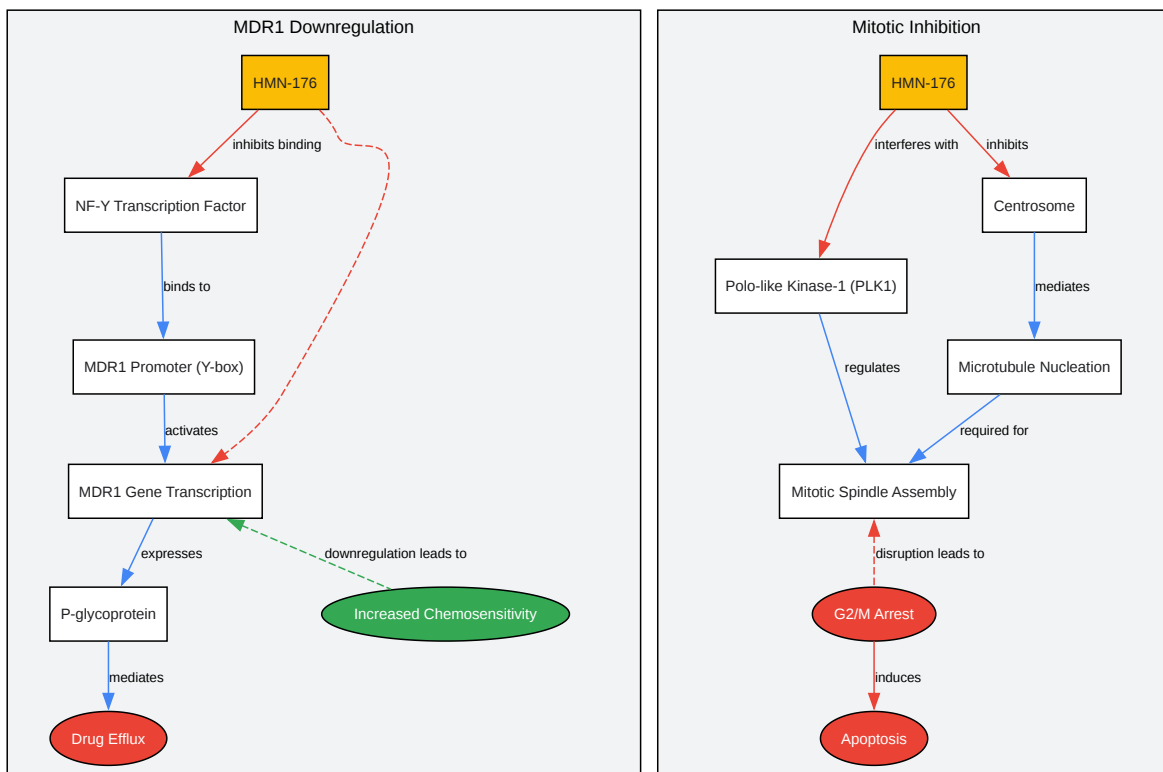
MDR1 Downregulation

HMN-176

inhibits binding

NF-Y Transcription Factor

binds to

MDR1 Promoter (Y-box)

activates

MDR1 Gene Transcription

expresses

downregulation leads to

P-glycoprotein

Increased Chemosensitivity

mediates

Drug Efflux

Mitotic Inhibition

HMN-176

interferes with

inhibits

Centrosome

Polo-like Kinase-1 (PLK1)

mediates

regulates

Microtubule Nucleation

required for

Mitotic Spindle Assembly

disruption leads to

G2/M Arrest

induces

Apoptosis